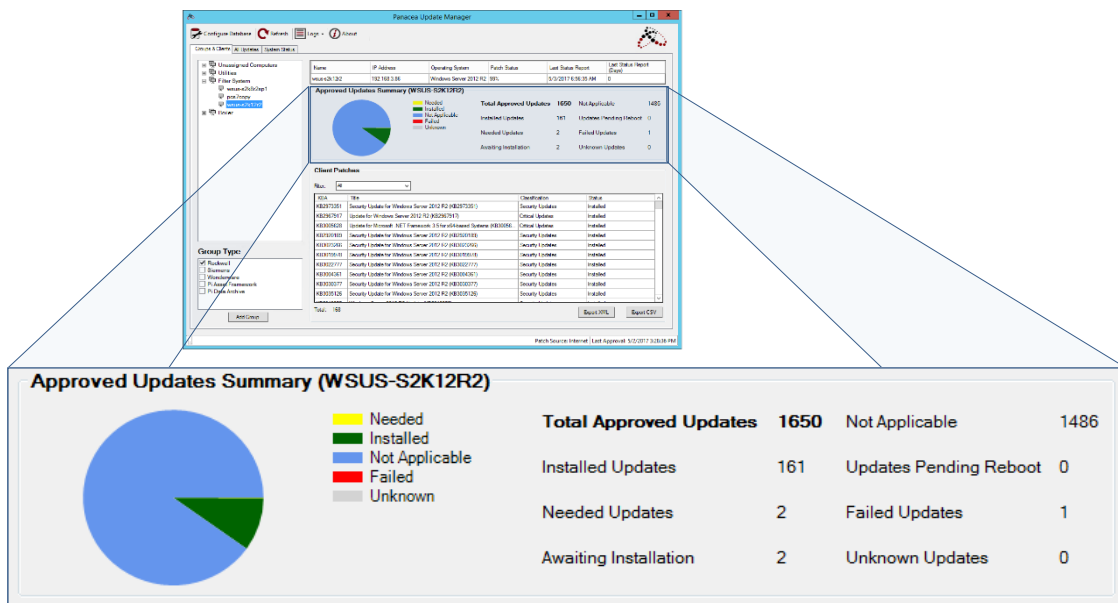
Panacea Update Manager

Configure Database   Refresh   Logs   About

Groups & Clients   All Updates   System Status

Unassigned Computers
Utilities
Filter System
wsus-s2k3sp1
pos7ossv
wsus-s2k12r2
Power

| Name | IP Address | Operating System | Patch Status | Last Status Report | Last Status Report (Days) |
|---|---|---|---|---|---|
| wsus-s2k12r2 | 192.168.3.86 | Windows Server 2012 R2 | 99% | 5/3/2017 6:56:35 AM | 0 |

Approved Updates Summary (WSUS-S2K12R2)

Client Patches

Filter: All

| KB# | Title | Classification | Status |
|---|---|---|---|
| KB2973351 | Security Update for Windows Server 2012 R2 (KB2973351) | Security Updates | Installed |
| KB2967917 | Update for Windows Server 2012 R2 (KB2967917) | Critical Updates | Installed |
| KB3005628 | Update for Microsoft .NET Framework 3.5 for x64-based Systems (KB3005628) | Critical Updates | Installed |
| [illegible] | Security Update for Windows Server 2012 R2 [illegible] | Security Updates | Installed |
| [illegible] | Security Update for Windows Server 2012 R2 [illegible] | Security Updates | Installed |
| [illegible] | Security Update for Windows Server 2012 R2 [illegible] | Security Updates | Installed |
| KB3022777 | Security Update for Windows Server 2012 R2 (KB3022777) | Security Updates | Installed |
| KB3004361 | Security Update for Windows Server 2012 R2 (KB3004361) | Security Updates | Installed |
| KB3030377 | Security Update for Windows Server 2012 R2 (KB3030377) | Security Updates | Installed |
| KB3035126 | Security Update for Windows Server 2012 R2 (KB3035126) | Security Updates | Installed |

Total: 168

Export XML   Export CSV

Group Type:
Rockwell
Siemens
Wonderware
PI Asset Framework
PI Data Archive

Add Group

Patch Source: Internet | Last Approval: 5/3/2017 3:20:36 PM

Approved Updates Summary (WSUS-S2K12R2)

Needed
Installed
Not Applicable
Failed
Unknown

Total Approved Updates 1650
Not Applicable 1486
Installed Updates 161
Updates Pending Reboot 0
Needed Updates 2
Failed Updates 1
Awaiting Installation 2
Unknown Updates 0